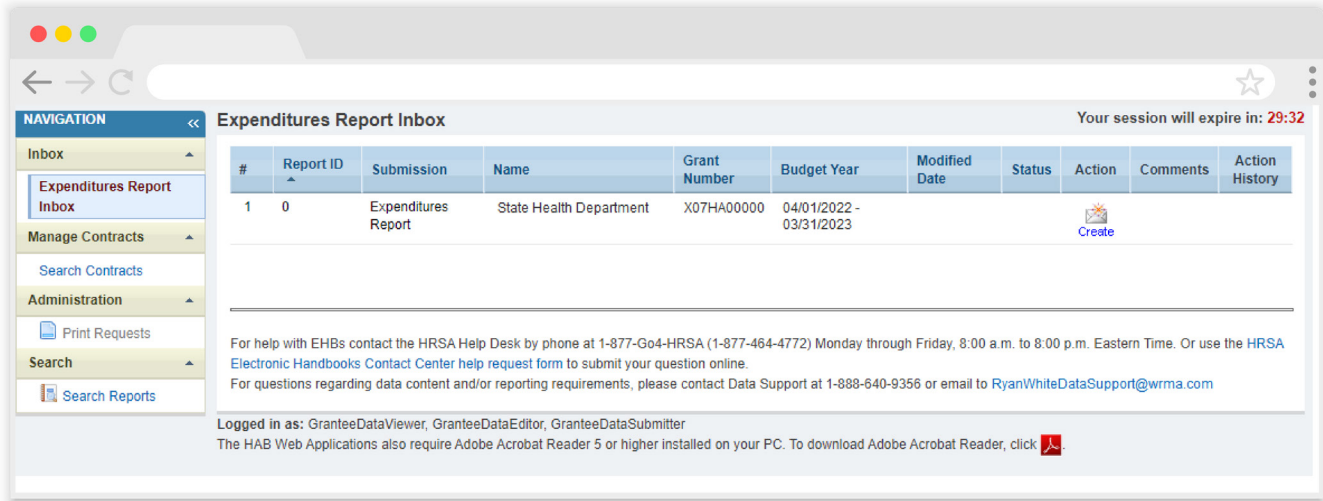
NAVIGATION «

Inbox

Expenditures Report Inbox

Manage Contracts

Search Contracts

Administration

Print Requests

Search

Search Reports

Expenditures Report Inbox

Your session will expire in: 29:32

| # | Report ID | Submission | Name | Grant Number | Budget Year | Modified Date | Status | Action | Comments | Action History |
|---|---|---|---|---|---|---|---|---|---|---|
| 1 | 0 | Expenditures Report | State Health Department | X07HA00000 | 04/01/2022 - 03/31/2023 | | | Create | | |

For help with EHBs contact the HRSA Help Desk by phone at 1-877-Go4-HRSA (1-877-464-4772) Monday through Friday, 8:00 a.m. to 8:00 p.m. Eastern Time. Or use the HRSA Electronic Handbooks Contact Center help request form to submit your question online.
For questions regarding data content and/or reporting requirements, please contact Data Support at 1-888-640-9356 or email to RyanWhiteDataSupport@wrma.com

Logged in as: GranteeDataViewer, GranteeDataEditor, GranteeDataSubmitter
The HAB Web Applications also require Adobe Acrobat Reader 5 or higher installed on your PC. To download Adobe Acrobat Reader, click .